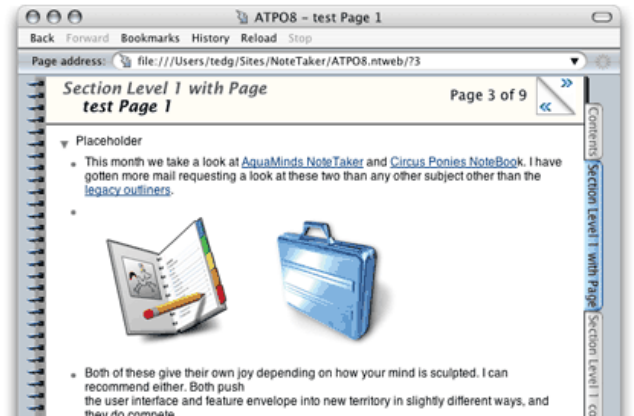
ATPO8 – test Page 1

Back Forward Bookmarks History Reload Stop

Page address: file:///Users/tedg/Sites/NoteTaker/ATPO8.ntweb/?3

Section Level 1 with Page
test Page 1

Page 3 of 9

»
«

Contents

Section Level 1 with Page

Section Level 1 co

Placeholder

This month we take a look at AquaMinds NoteTaker and Circus Ponies NoteBook. I have gotten more mail requesting a look at these two than any other subject other than the legacy outliners.

Both of these give their own joy depending on how your mind is sculpted. I can recommend either. Both push the user interface and feature envelope into new territory in slightly different ways, and they do compete.